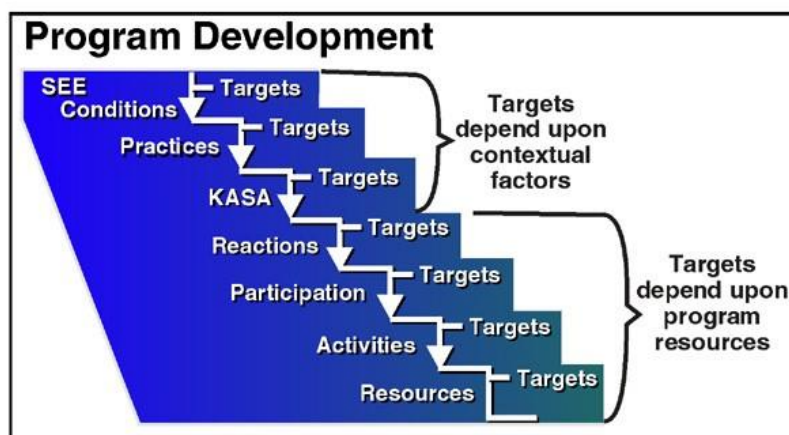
Program Development

SEE Conditions
Targets
Practices
Targets
KASA
Targets
Reactions
Targets
Participation
Targets
Activities
Targets
Resources
Targets
Targets

Targets depend upon contextual factors

Targets depend upon program resources